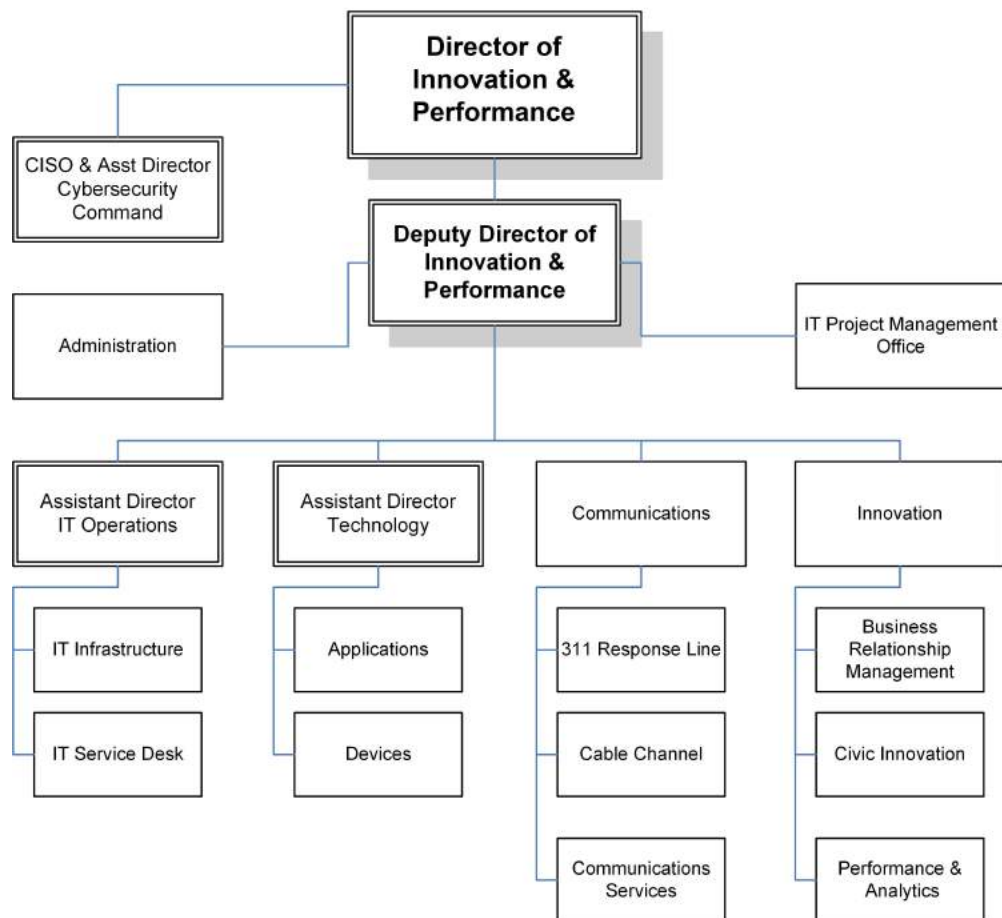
Director of Innovation & Performance

CISO & Asst Director Cybersecurity Command

Deputy Director of Innovation & Performance

Administration

IT Project Management Office

Assistant Director IT Operations

IT Infrastructure

IT Service Desk

Assistant Director Technology

Applications

Devices

Communications

311 Response Line

Cable Channel

Communications Services

Innovation

Business Relationship Management

Civic Innovation

Performance & Analytics